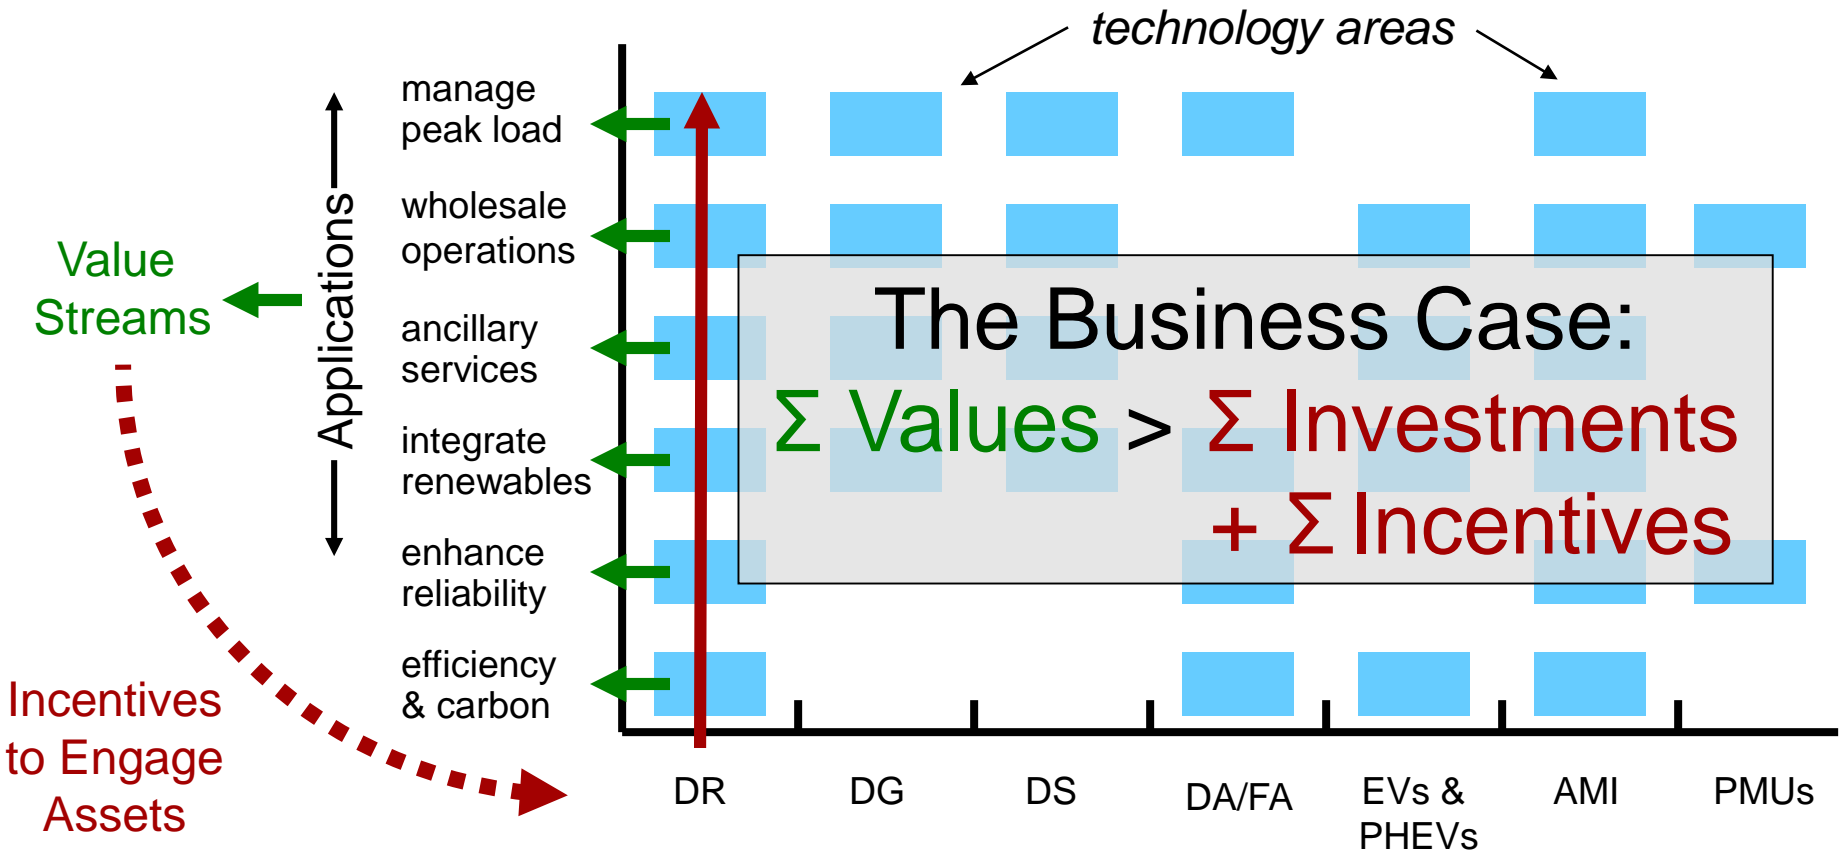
technology areas

Applications

manage peak load

wholesale operations

ancillary services

integrate renewables

enhance reliability

efficiency & carbon

Value Streams

Incentives to Engage Assets

The Business Case:

$\Sigma$ Values > $\Sigma$ Investments + $\Sigma$ Incentives

DR

DG

DS

DA/FA

EVs & PHEVs

AMI

PMUs